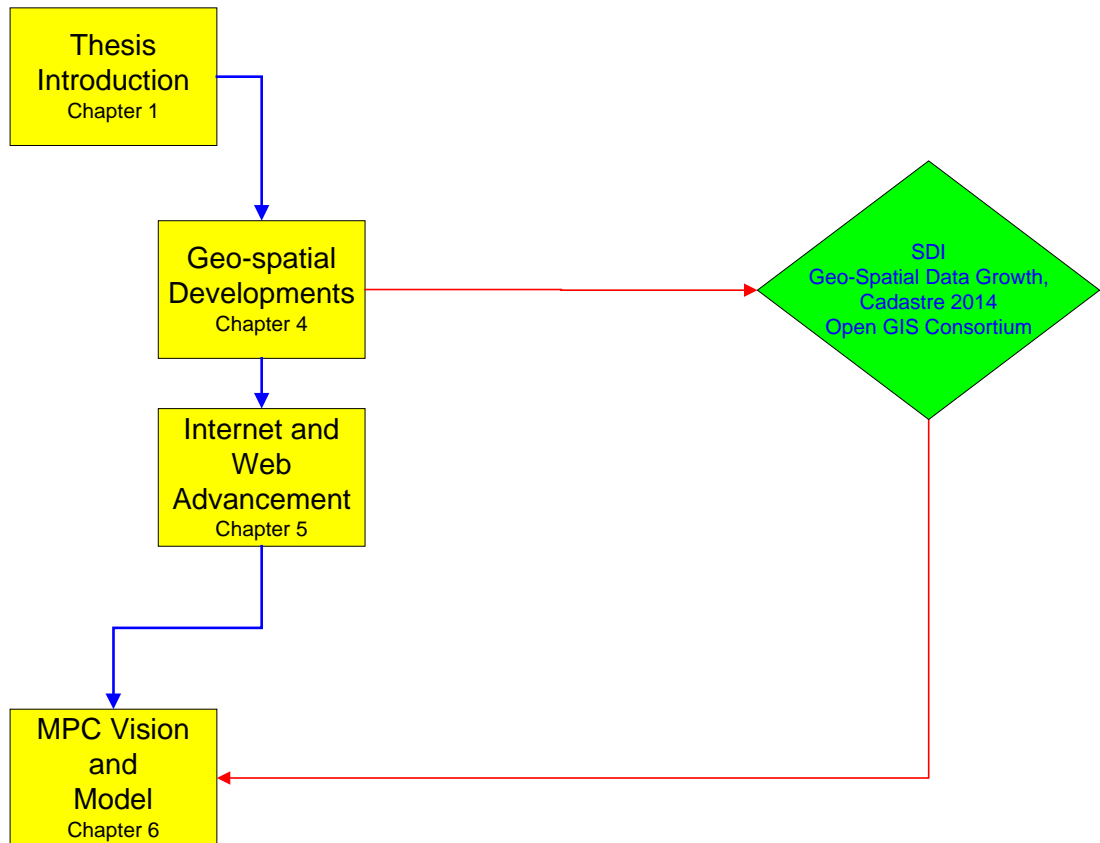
Thesis
Introduction
Chapter 1

Geo-spatial
Developments
Chapter 4

SDI
Geo-Spatial Data Growth,
Cadastre 2014
Open GIS Consortium

Internet and
Web
Advancement
Chapter 5

MPC Vision
and
Model
Chapter 6